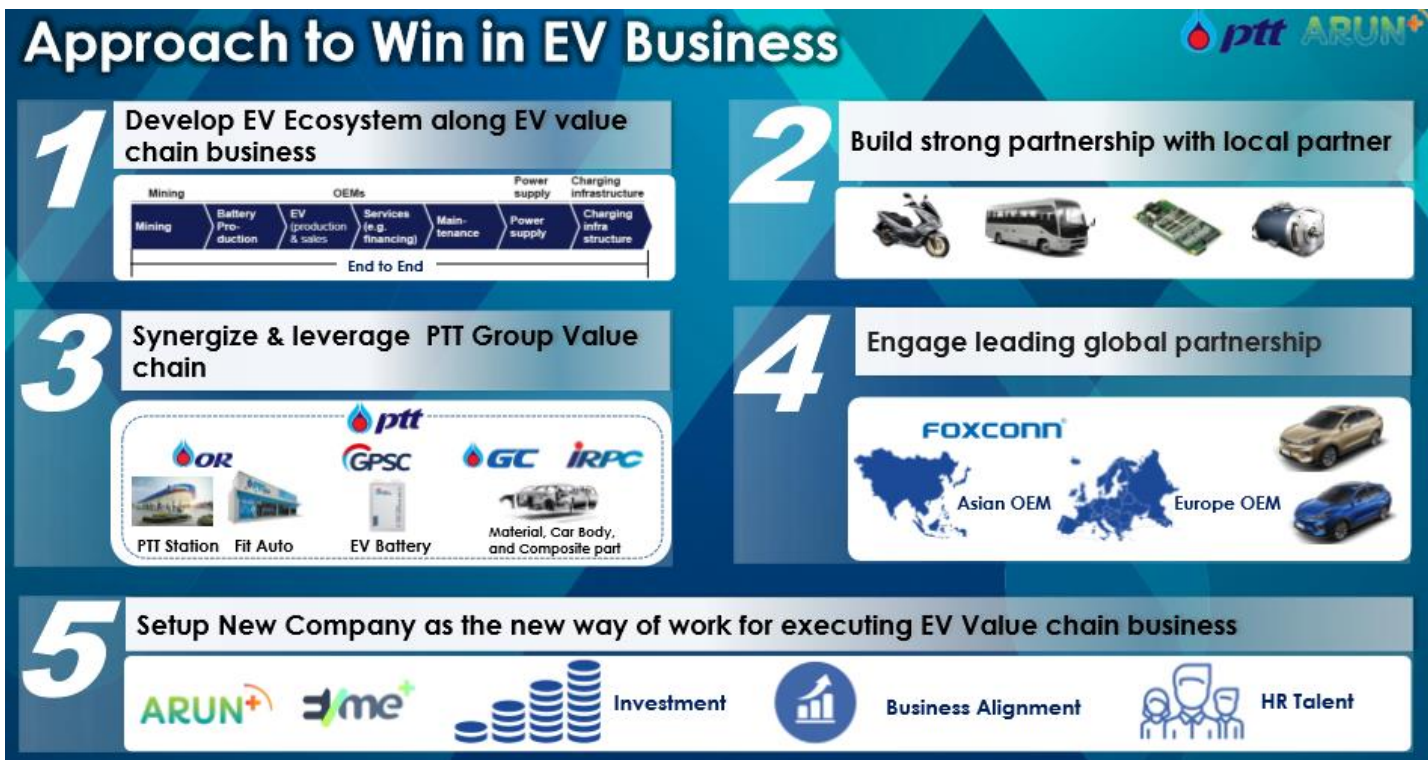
Approach to Win in EV Business

ptt ARUN+

1 Develop EV Ecosystem along EV value chain business

Mining | OEMs | Power supply | Charging infrastructure

Mining | Battery Production | EV (production & sales) | Services (e.g. financing) | Maintenance | Power supply | Charging infra structure

End to End

2 Build strong partnership with local partner

3 Synergize & leverage PTT Group Value chain

ptt

OR | GPSC | GC | IRPC

PTT Station | Fit Auto | EV Battery | Material, Car Body, and Composite part

4 Engage leading global partnership

FOXCONN

Asian OEM | Europe OEM

5 Setup New Company as the new way of work for executing EV Value chain business

ARUN+ | me+ | Investment | Business Alignment | HR Talent